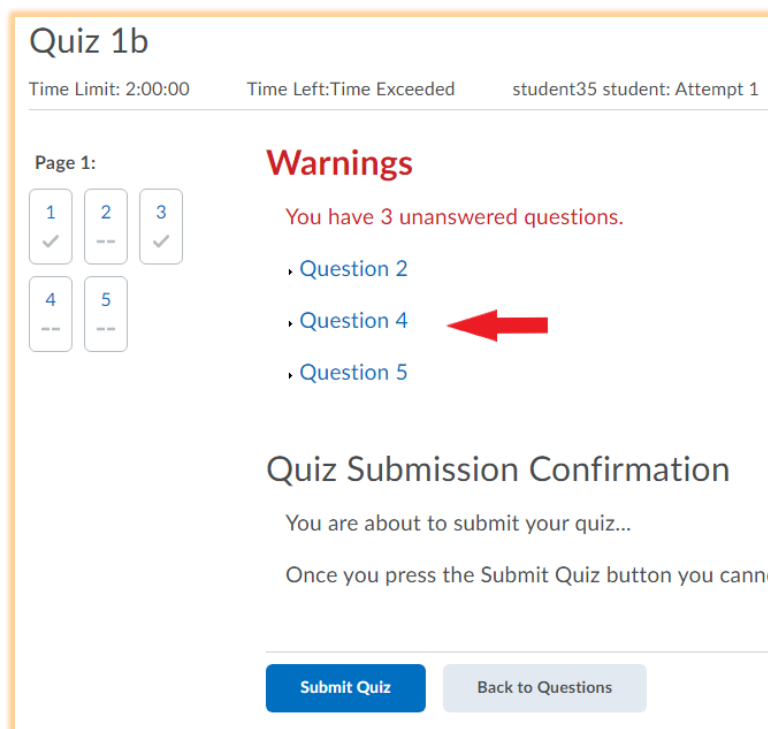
Quiz 1b

Time Limit: 2:00:00 Time Left:Time Exceeded student35 student: Attempt 1

Page 1:

1 ✓
2 --
3 ✓
4 --
5 --

Warnings

You have 3 unanswered questions.

Question 2

Question 4

Question 5

Quiz Submission Confirmation

You are about to submit your quiz...

Once you press the Submit Quiz button you canno

Submit Quiz Back to Questions